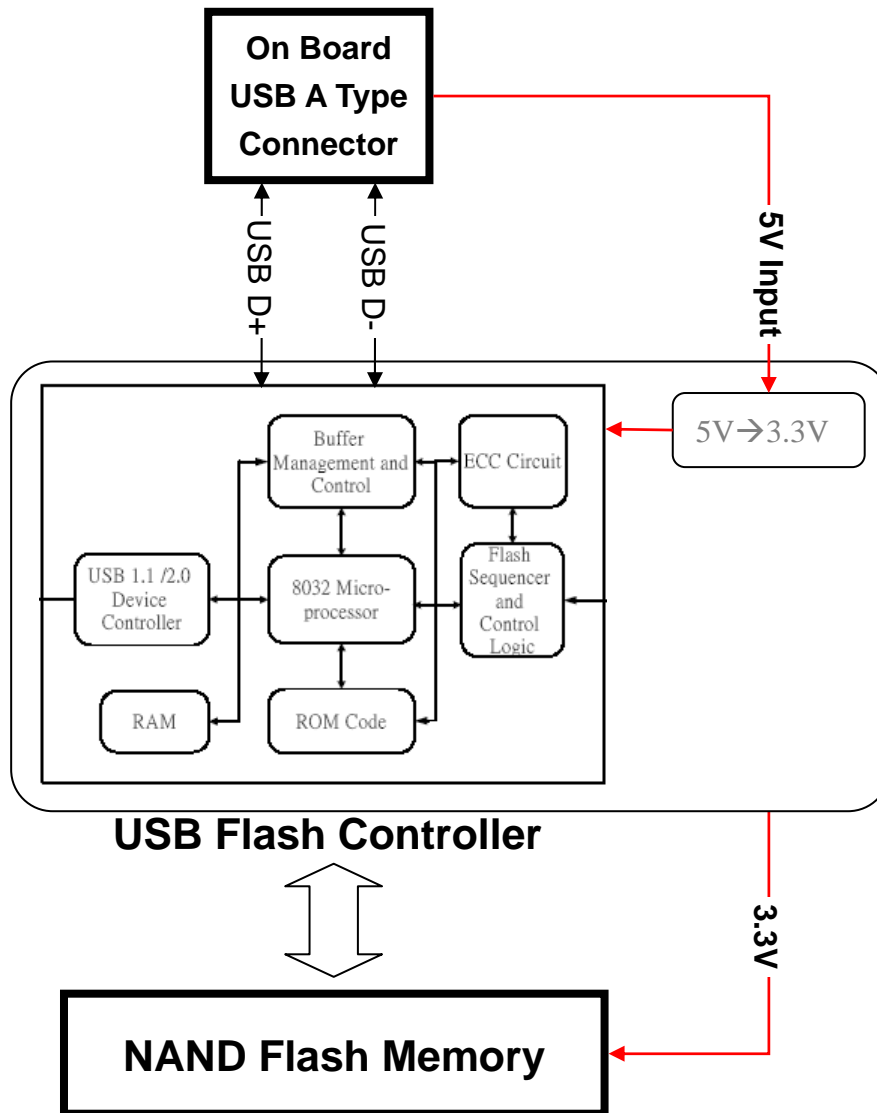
On Board USB A Type Connector

USB D+

USB D-

5V Input

5V→3.3V

Buffer Management and Control

ECC Circuit

USB 1.1 /2.0 Device Controller

8032 Micro-processor

Flash Sequencer and Control Logic

RAM

ROM Code

USB Flash Controller

3.3V

NAND Flash Memory